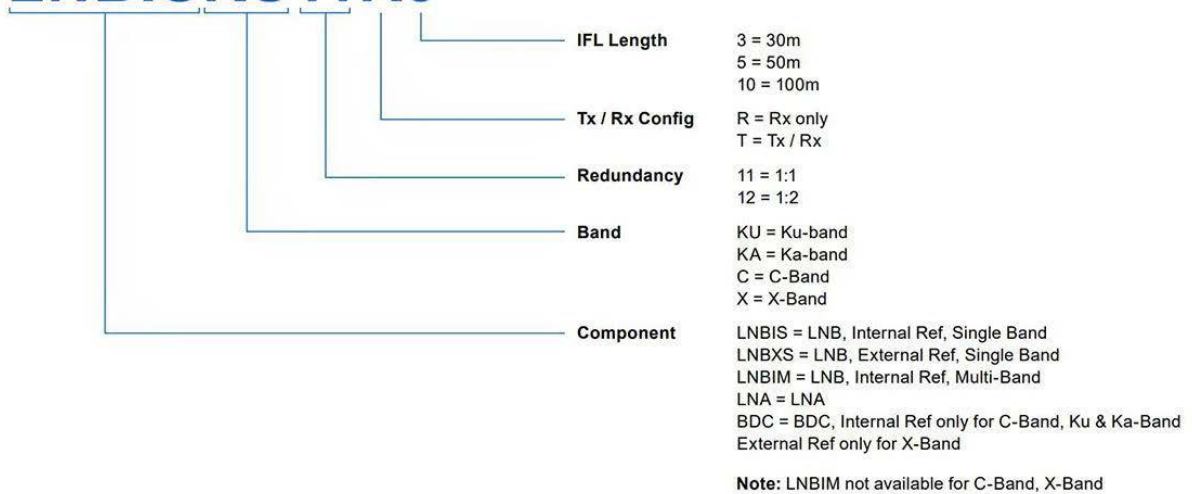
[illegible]

IFL Length
3 = 30m
5 = 50m
10 = 100m

Tx / Rx Config
R = Rx only
T = Tx / Rx

Redundancy
11 = 1:1
12 = 1:2

Band
KU = Ku-band
KA = Ka-band
C = C-Band
X = X-Band

Component
LNBIS = LNB, Internal Ref, Single Band
LNBXS = LNB, External Ref, Single Band
LNBIM = LNB, Internal Ref, Multi-Band
LNA = LNA
BDC = BDC, Internal Ref only for C-Band, Ku & Ka-Band
External Ref only for X-Band

Note: LNBIM not available for C-Band, X-Band